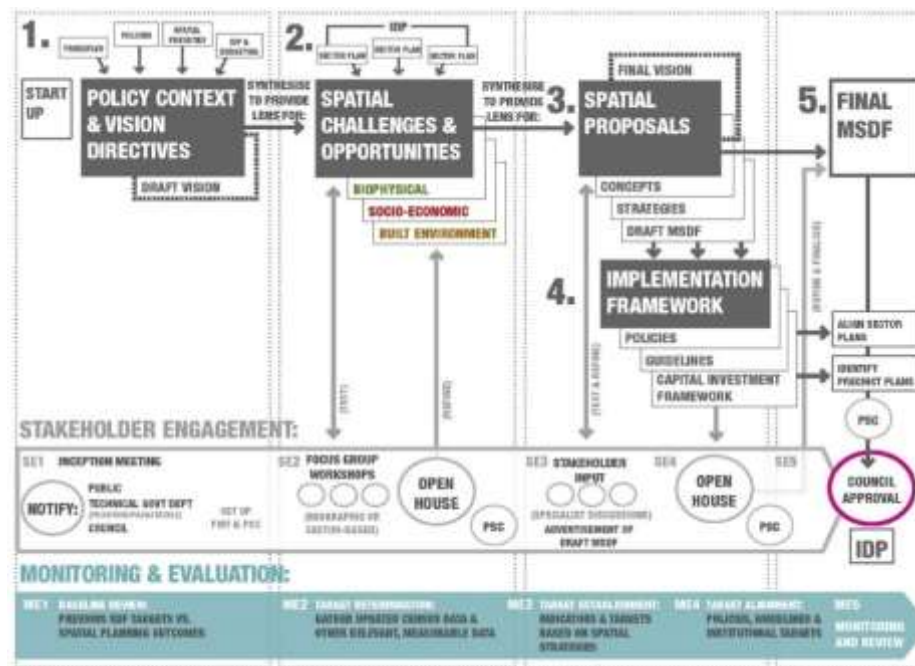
1.

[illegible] POLICIES SPATIAL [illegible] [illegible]

START UP

POLICY CONTEXT & VISION DIRECTIVES

DRAFT VISION

SYNTHESISE TO PROVIDE LENS FOR:

2.

IDP

SECTOR PLAN SECTOR PLAN SECTOR PLAN

SPATIAL CHALLENGES & OPPORTUNITIES

BIOPHYSICAL

SOCIO-ECONOMIC

BUILT ENVIRONMENT

SYNTHESISE TO PROVIDE LENS FOR:

3.

FINAL VISION

SPATIAL PROPOSALS

CONCEPTS

STRATEGIES

DRAFT MSDF

4.

IMPLEMENTATION FRAMEWORK

POLICIES

GUIDELINES

CAPITAL INVESTMENT FRAMEWORK

5.

FINAL MSDF

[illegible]

ALIGN SECTOR PLANS

IDENTIFY PRECINCT PLANS

PSC

COUNCIL APPROVAL

IDP

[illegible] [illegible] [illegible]

STAKEHOLDER ENGAGEMENT:

SE1 INCEPTION MEETING

NOTIFY: PUBLIC TECHNICAL GOVT DEPT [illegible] COUNCIL

SET UP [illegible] & PSC

SE2 FOCUS GROUP WORKSHOPS

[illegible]

OPEN HOUSE

PSC

SE3 STAKEHOLDER INPUT

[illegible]

ADVERTISEMENT OF DRAFT MSDF

SE4

OPEN HOUSE

PSC

SE5

MONITORING & EVALUATION:

ME1 BASELINE REVIEW: PREVIOUS SDF TARGETS VS. SPATIAL PLANNING OUTCOMES

ME2 TARGET DETERMINATION: GATHER UPDATED CENSUS DATA & OTHER RELEVANT, MEASURABLE DATA

ME3 TARGET ESTABLISHMENT: INDICATORS & TARGETS BASED ON SPATIAL STRATEGIES

ME4 TARGET ALIGNMENT: POLICIES, GUIDELINES & INSTITUTIONAL TARGETS

ME5 MONITORING AND REVIEW